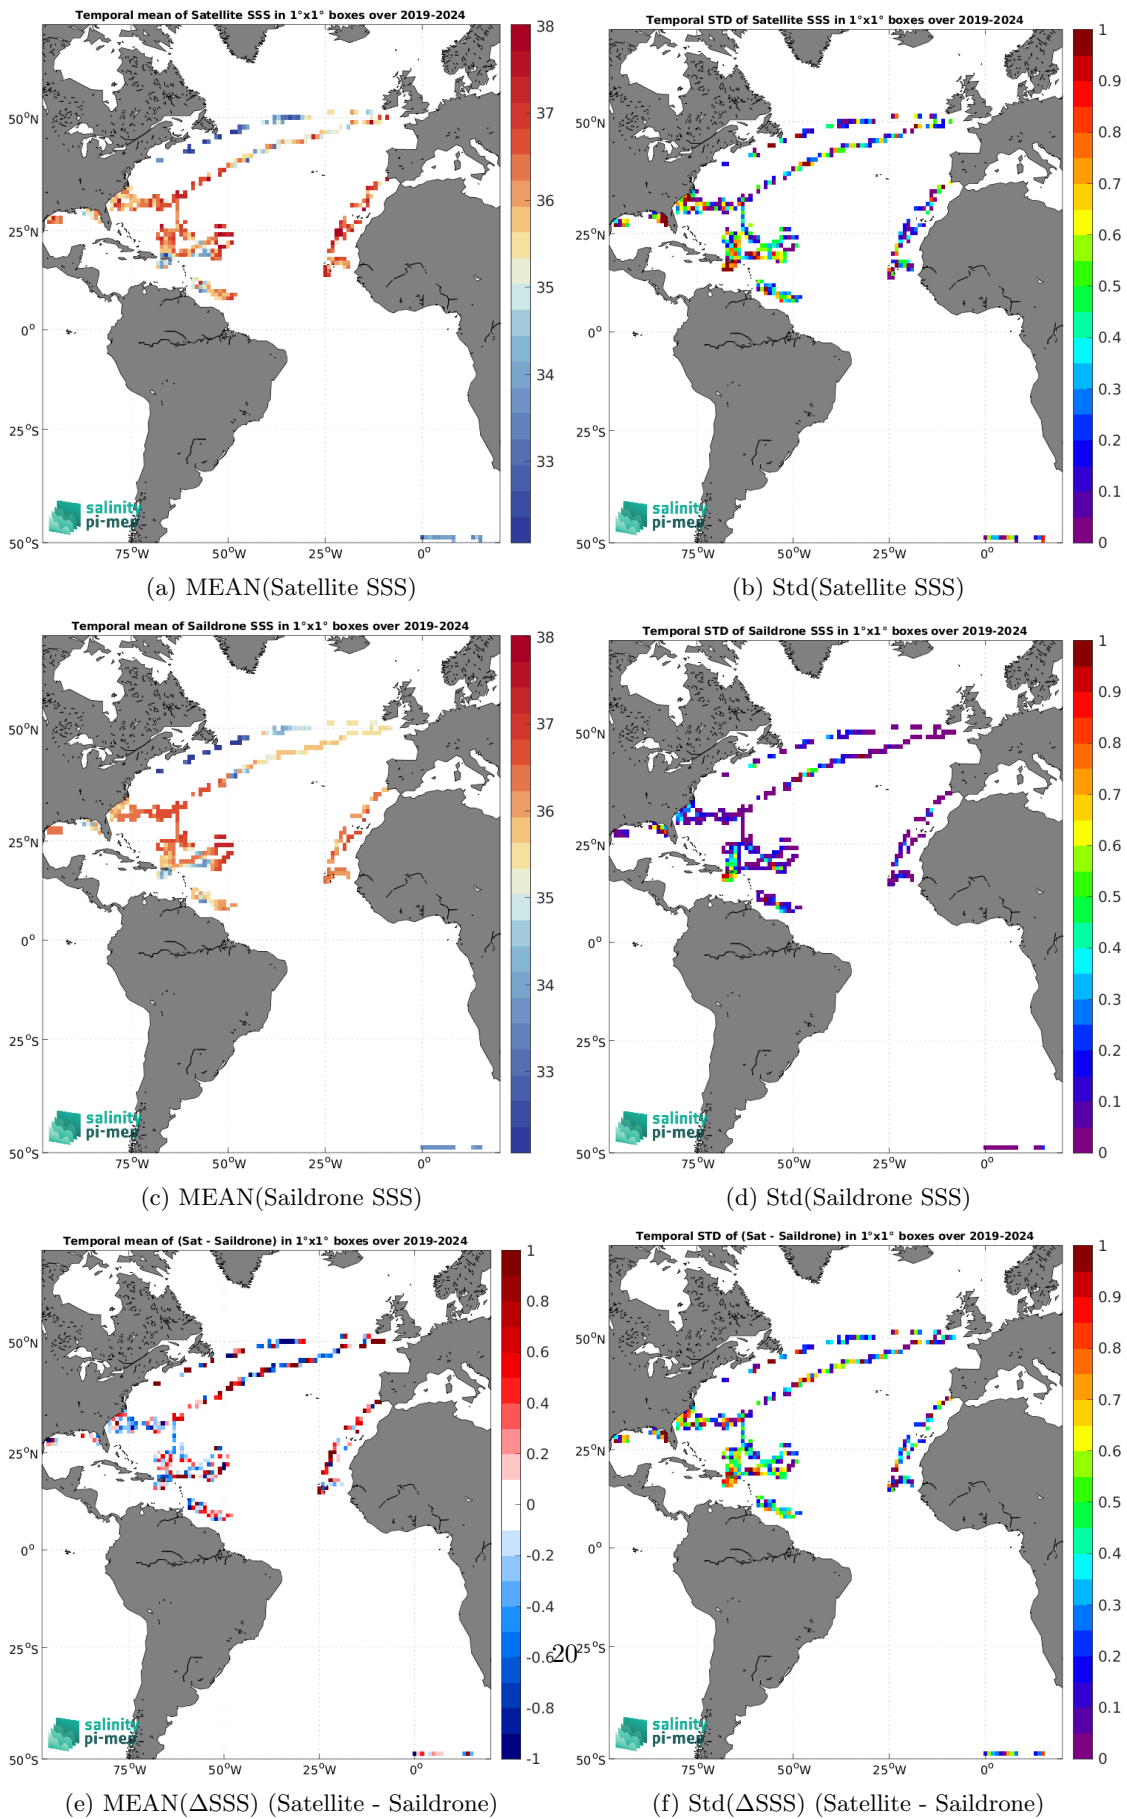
Temporal mean of Satellite SSS in 1°x1° boxes over 2019-2024

38
37
36
35
34
33

50°N
25°N
0°
25°S
50°S
75°W 50°W 25°W 0°

salinity
pi-mep

(a) MEAN(Satellite SSS)

Temporal STD of Satellite SSS in 1°x1° boxes over 2019-2024

1
0.9
0.8
0.7
0.6
0.5
0.4
0.3
0.2
0.1
0

50°N
25°N
0°
25°S
50°S
75°W 50°W 25°W 0°

salinity
pi-mep

(b) Std(Satellite SSS)

Temporal mean of Saildrone SSS in 1°x1° boxes over 2019-2024

38
37
36
35
34
33

50°N
25°N
0°
25°S
50°S
75°W 50°W 25°W 0°

salinity
pi-mep

(c) MEAN(Saildrone SSS)

Temporal STD of Saildrone SSS in 1°x1° boxes over 2019-2024

1
0.9
0.8
0.7
0.6
0.5
0.4
0.3
0.2
0.1
0

50°N
25°N
0°
25°S
50°S
75°W 50°W 25°W 0°

salinity
pi-mep

(d) Std(Saildrone SSS)

Temporal mean of (Sat - Saildrone) in 1°x1° boxes over 2019-2024

1
0.8
0.6
0.4
0.2
0
-0.2
-0.4
-0.6
-0.8
-1

50°N
25°N
0°
25°S
50°S
75°W 50°W 25°W 0°

salinity
pi-mep

(e) MEAN(ΔSSS) (Satellite - Saildrone)

20

Temporal STD of (Sat - Saildrone) in 1°x1° boxes over 2019-2024

1
0.9
0.8
0.7
0.6
0.5
0.4
0.3
0.2
0.1
0

50°N
25°N
0°
25°S
50°S
75°W 50°W 25°W 0°

salinity
pi-mep

(f) Std(ΔSSS) (Satellite - Saildrone)